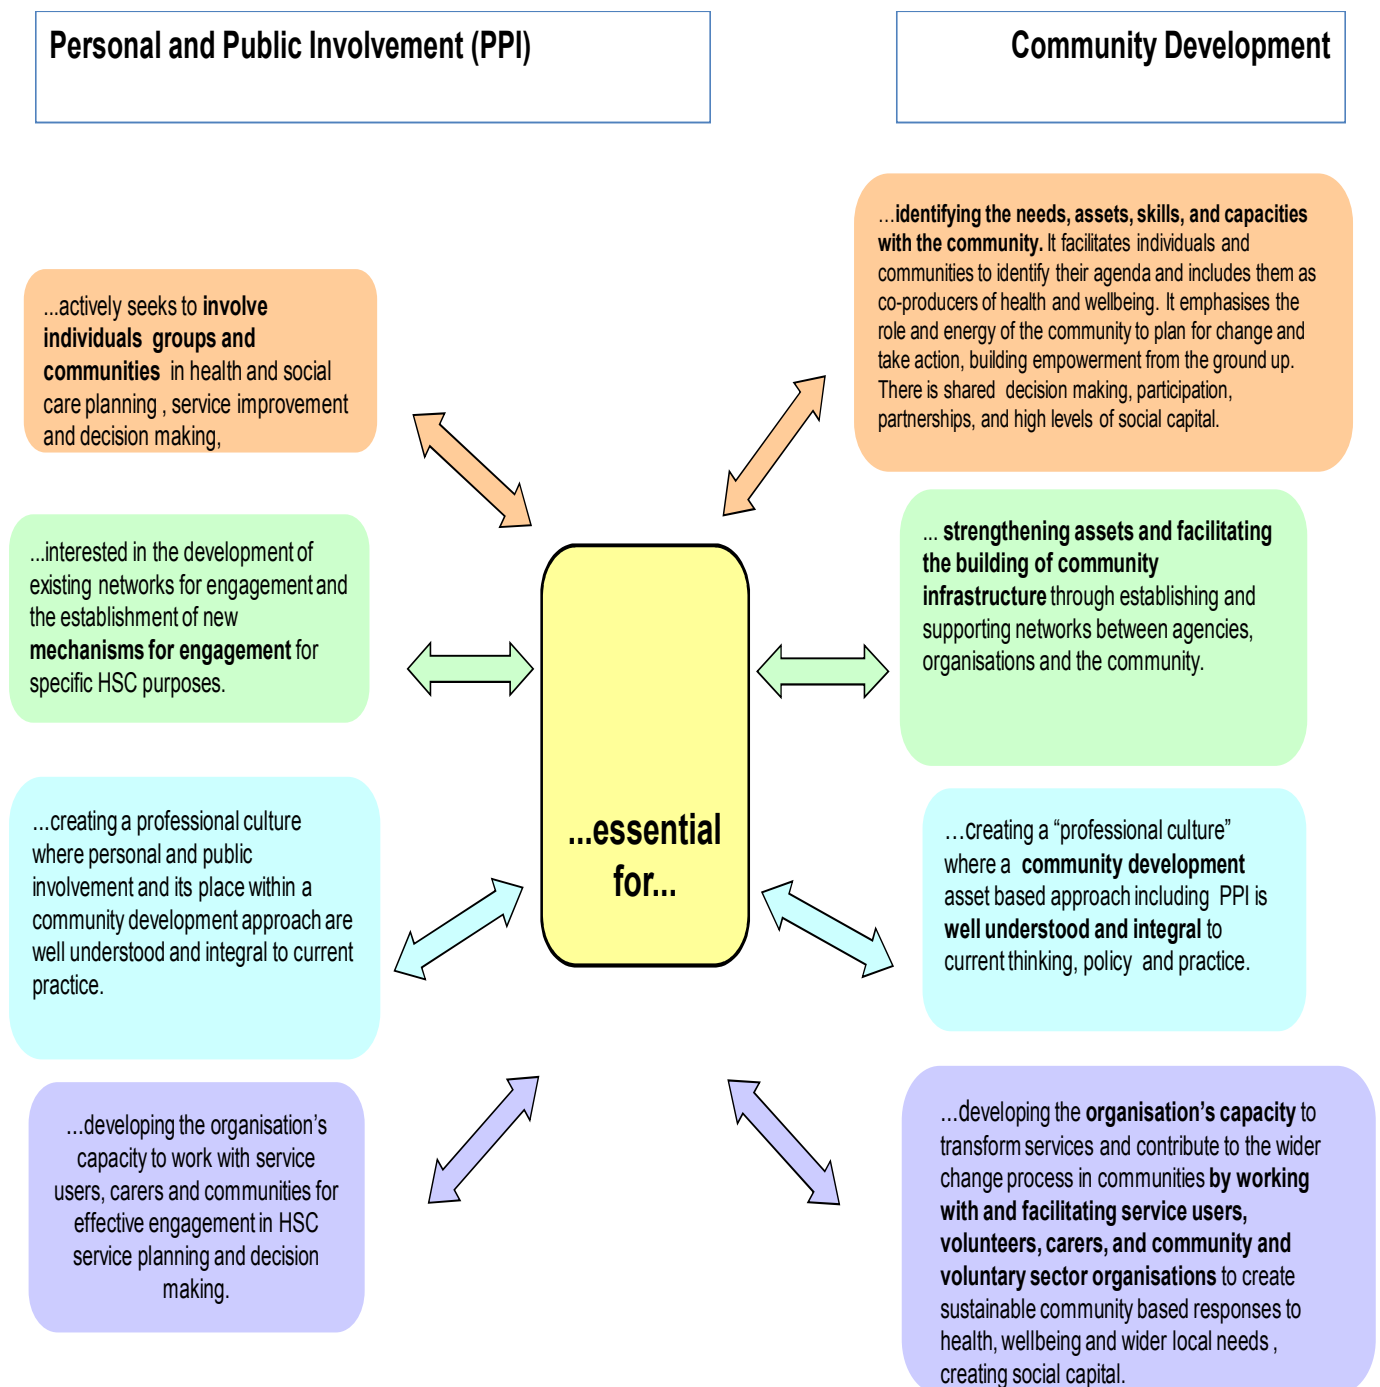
Personal and Public Involvement (PPI)

Community Development

...identifying the needs, assets, skills, and capacities with the community. It facilitates individuals and communities to identify their agenda and includes them as co-producers of health and wellbeing. It emphasises the role and energy of the community to plan for change and take action, building empowerment from the ground up. There is shared decision making, participation, partnerships, and high levels of social capital.

...actively seeks to involve individuals groups and communities in health and social care planning , service improvement and decision making,

...interested in the development of existing networks for engagement and the establishment of new mechanisms for engagement for specific HSC purposes.

... strengthening assets and facilitating the building of community infrastructure through establishing and supporting networks between agencies, organisations and the community.

...essential for...

...creating a professional culture where personal and public involvement and its place within a community development approach are well understood and integral to current practice.

...creating a “professional culture” where a community development asset based approach including PPI is well understood and integral to current thinking, policy and practice.

...developing the organisation’s capacity to work with service users, carers and communities for effective engagement in HSC service planning and decision making.

...developing the organisation’s capacity to transform services and contribute to the wider change process in communities by working with and facilitating service users, volunteers, carers, and community and voluntary sector organisations to create sustainable community based responses to health, wellbeing and wider local needs , creating social capital.